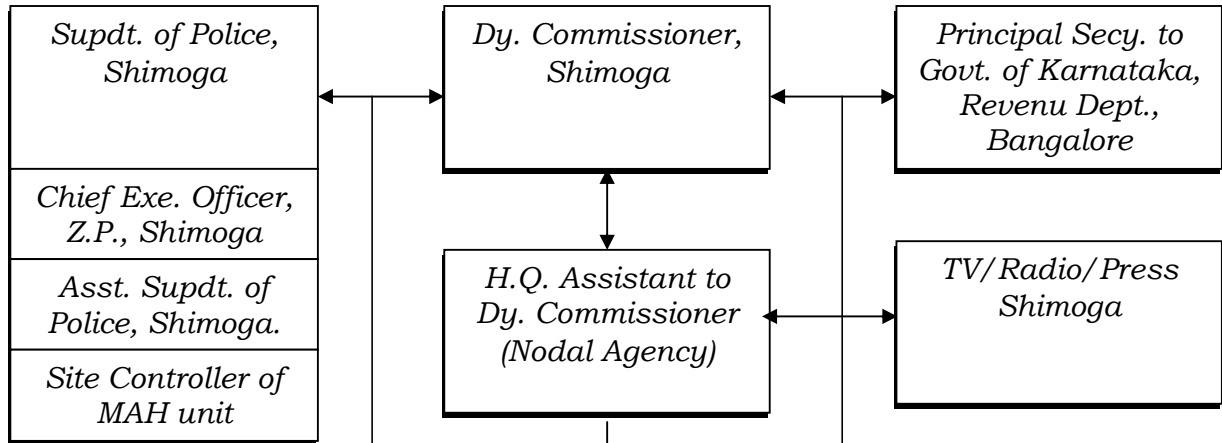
Supdt. of Police, Shimoga

Chief Exe. Officer, Z.P., Shimoga

Asst. Supdt. of Police, Shimoga.

Site Controller of MAH unit

Dy. Commissioner, Shimoga

H.Q. Assistant to Dy. Commissioner (Nodal Agency)

Principal Secy. to Govt. of Karnataka, Revenu Dept., Bangalore

TV/Radio/Press Shimoga